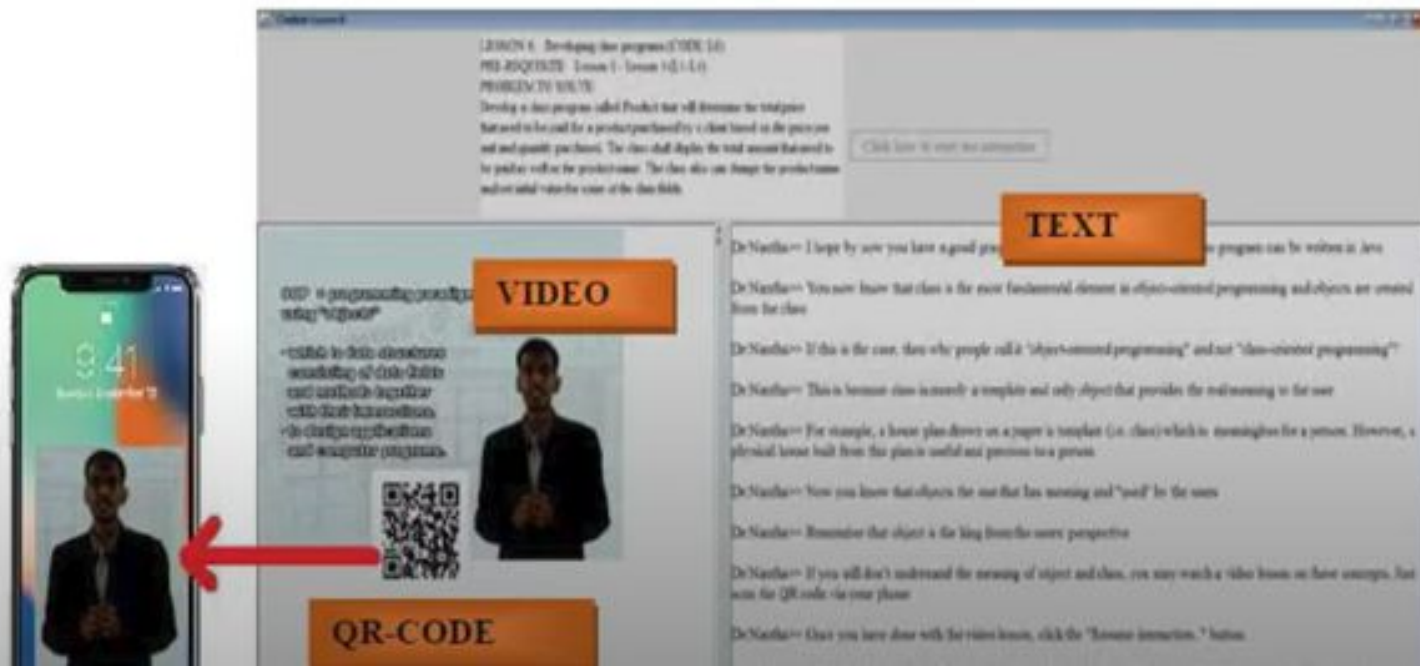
LESSON 6: Developing class programs (CODE 3.0)
PRE-REQUISITE: Lesson 1 - Lesson 5 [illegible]
PROBLEM TO SOLVE:
Develop a class program called Product that will determine the total price that need to be paid for a product purchased by a client based on the price per unit and quantity purchased. The class shall display the total amount that need to be paid as well as the product name. The class also can change the product name and set initial value for some of the class fields.

Click here to start the interaction

TEXT

VIDEO

OOP = programming paradigm using "objects"

- which is data structures consisting of data fields and methods together with their interactions.
- to design applications and computer programs.

QR-CODE

9:41

Dr Nasrha>> I hope by now you have a good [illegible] program can be written in Java

Dr Nasrha>> You now know that class is the most fundamental element in object-oriented programming and objects are created from the class

Dr Nasrha>> If this is the case, then why people call it "object-oriented programming" and not "class-oriented programming"?

Dr Nasrha>> This is because class is merely a template and only object that provides the real meaning to the user

Dr Nasrha>> For example, a house plan drawn on a paper is template (i.e. class) which is meaningless for a person. However, a physical house built from this plan is useful and precious to a person

Dr Nasrha>> Now you know that objects the one that has meaning and "used" by the users

Dr Nasrha>> Remember that object is the king from the users' perspective

Dr Nasrha>> If you still don't understand the meaning of object and class, you may watch a video lesson on these concepts. Just scan the QR code via your phone

Dr Nasrha>> Once you have done with the video lesson, click the "Resume interaction." button